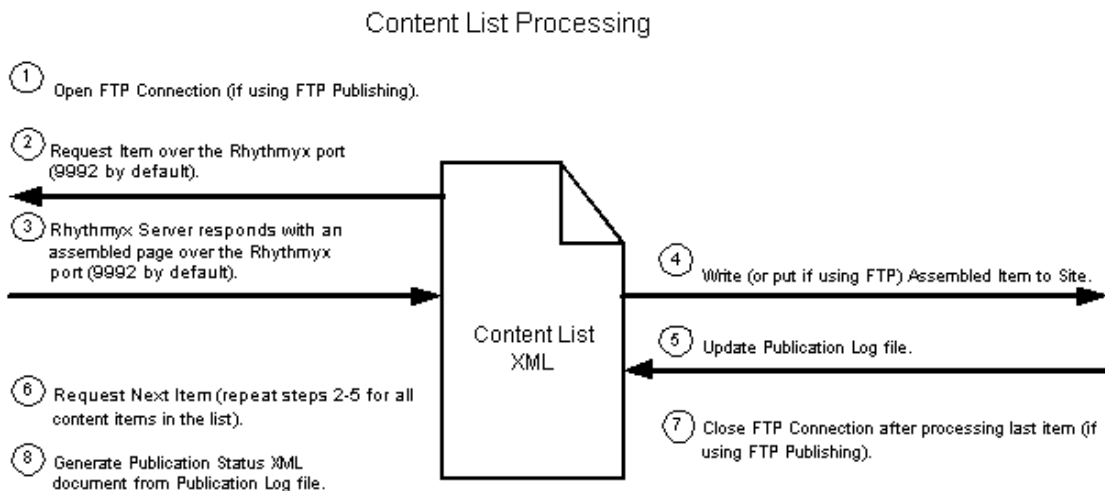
Content List Processing

1 Open FTP Connection (if using FTP Publishing).

2 Request Item over the Rhythmyx port (9992 by default).

3 Rhythmyx Server responds with an assembled page over the Rhythmyx port (9992 by default).

Content List XML

4 Write (or put if using FTP) Assembled Item to Site.

5 Update Publication Log file.

6 Request Next Item (repeat steps 2-5 for all content items in the list).

7 Close FTP Connection after processing last item (if using FTP Publishing).

8 Generate Publication Status XML document from Publication Log file.